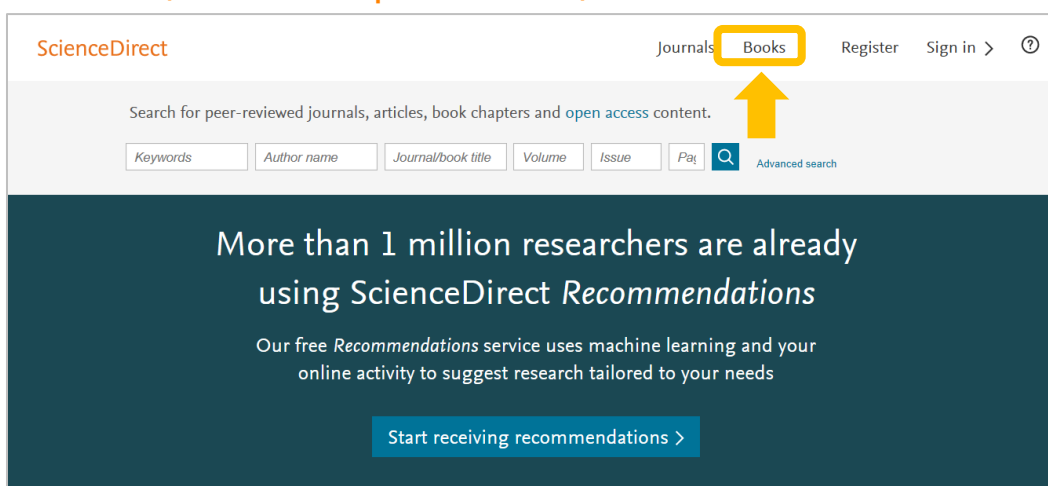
ScienceDirect

Journals Books Register Sign in > ?

Search for peer-reviewed journals, articles, book chapters and open access content.

Keywords | Author name | Journal/book title | Volume | Issue | Pa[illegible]

Advanced search

More than 1 million researchers are already using ScienceDirect *Recommendations*

Our free *Recommendations* service uses machine learning and your online activity to suggest research tailored to your needs

Start receiving recommendations >